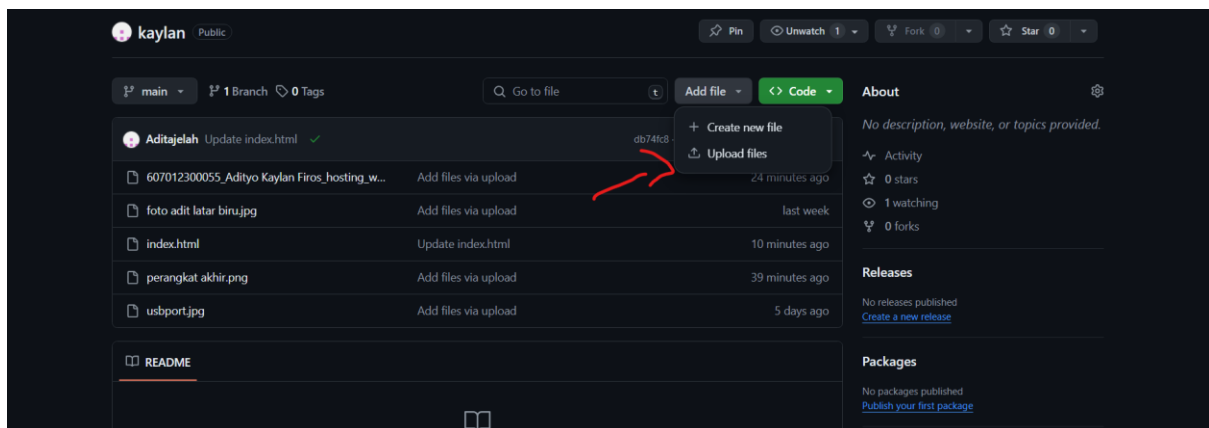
kaylan Public

Pin Unwatch 1 Fork 0 Star 0

main 1 Branch 0 Tags

Go to file t

Add file

Code

Create new file

Upload files

Aditajelah Update index.html ✓ db74fc8

| | | |
|---|---|---|
| 607012300055_Adityo Kaylan Firos_hosting_w... | Add files via upload | 24 minutes ago |
| foto adit latar biru.jpg | Add files via upload | last week |
| index.html | Update index.html | 10 minutes ago |
| perangkat akhir.png | Add files via upload | 39 minutes ago |
| usbport.jpg | Add files via upload | 5 days ago |

README

About

No description, website, or topics provided.

Activity

0 stars

1 watching

0 forks

Releases

No releases published

Create a new release

Packages

No packages published

Publish your first package